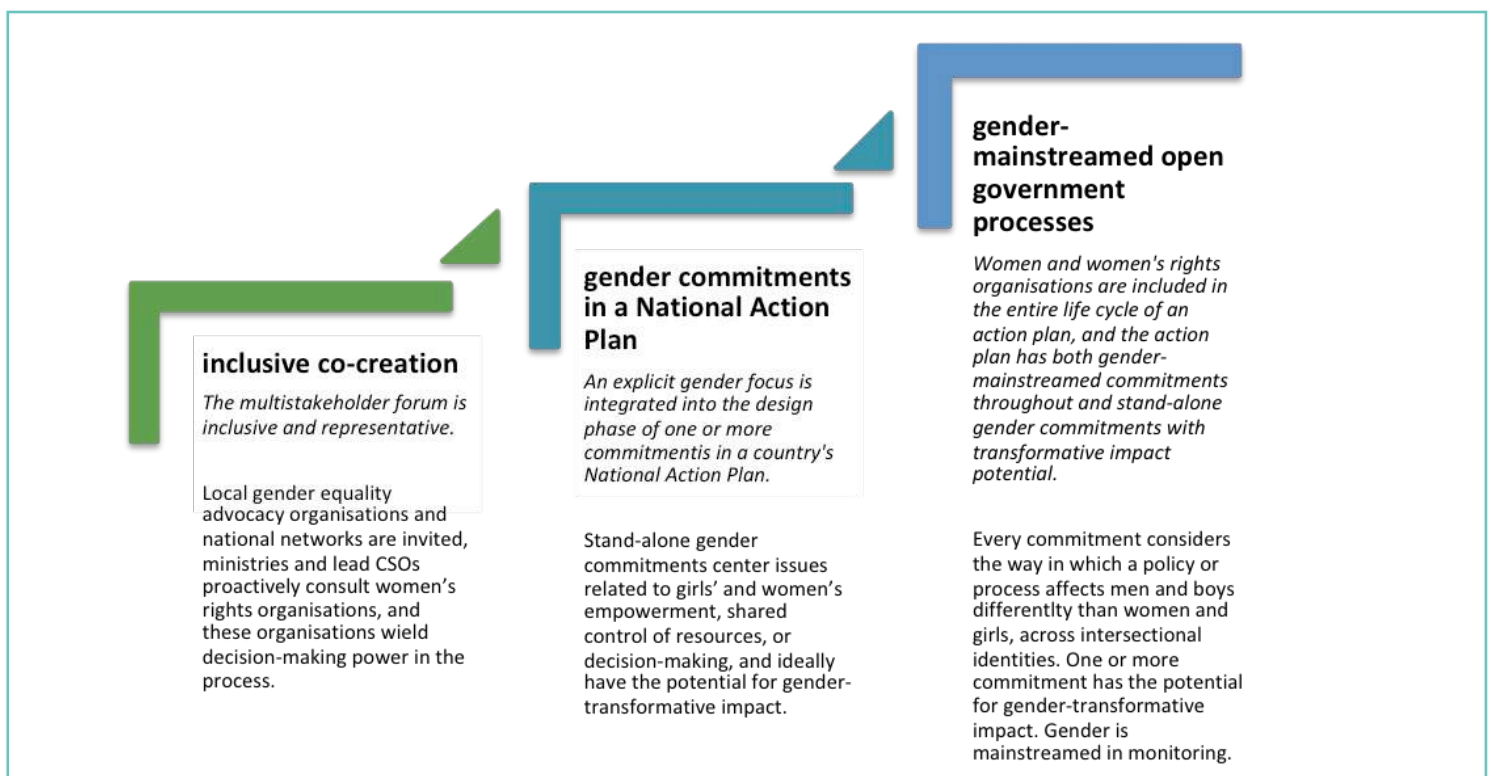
inclusive co-creation

*The multistakeholder forum is inclusive and representative.*

Local gender equality advocacy organisations and national networks are invited, ministries and lead CSOs proactively consult women's rights organisations, and these organisations wield decision-making power in the process.

gender commitments in a National Action Plan

*An explicit gender focus is integrated into the design phase of one or more commitmentis in a country's National Action Plan.*

Stand-alone gender commitments center issues related to girls' and women's empowerment, shared control of resources, or decision-making, and ideally have the potential for gender-transformative impact.

gender-mainstreamed open government processes

*Women and women's rights organisations are included in the entire life cycle of an action plan, and the action plan has both gender-mainstreamed commitments throughout and stand-alone gender commitments with transformative impact potential.*

Every commitment considers the way in which a policy or process affects men and boys differentlty than women and girls, across intersectional identities. One or more commitment has the potential for gender-transformative impact. Gender is mainstreamed in monitoring.